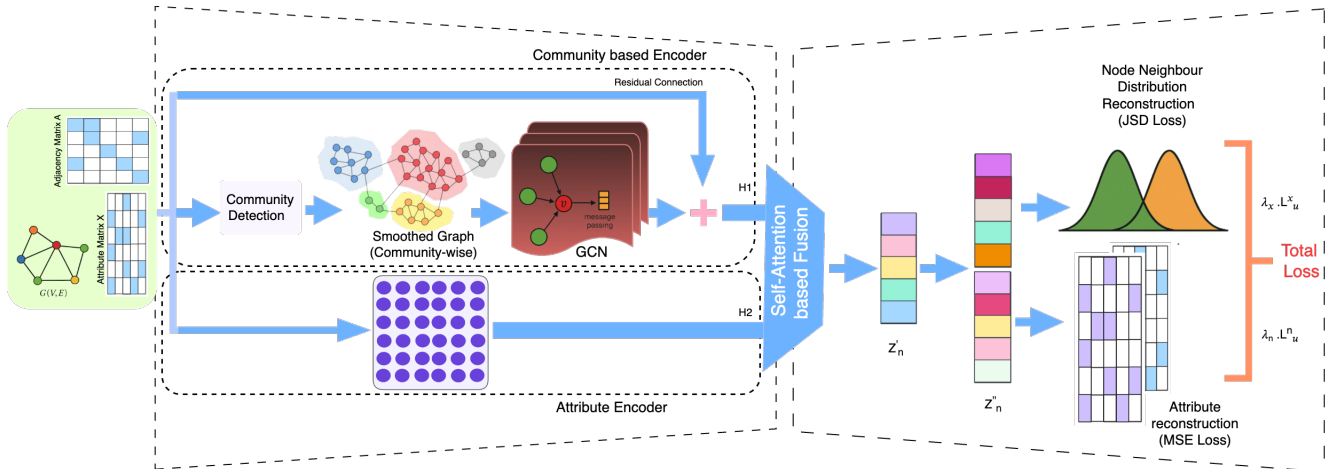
Community based Encoder

Residual Connection

Adjacency Matrix A

Attribute Matrix X

$G(V, E)$

Community Detection

Smoothed Graph (Community-wise)

$v$

message passing

GCN

H1

H2

Attribute Encoder

Self-Attention based Fusion

Z'$_n$

Z''$_n$

Node Neighbour Distribution Reconstruction (JSD Loss)

$\lambda_x$ .L$^x{}_u$

$\lambda_n$ .L$^n{}_u$

Total Loss

Attribute reconstruction (MSE Loss)